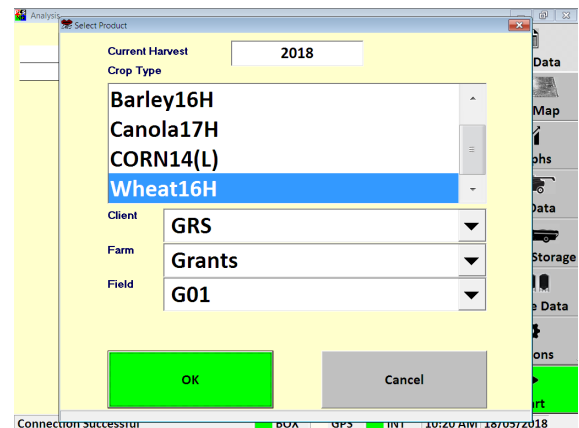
Analysis
Select Product
Current Harvest
2018
Crop Type
Barley16H
Canola17H
CORN14(L)
Wheat16H
Client
GRS
Farm
Grants
Field
G01
OK
Cancel
Data
Map
phs
Data
Storage
e Data
ons
art
Connection Successful
BOX
GPS
INT
10:20 AM 18/05/2018